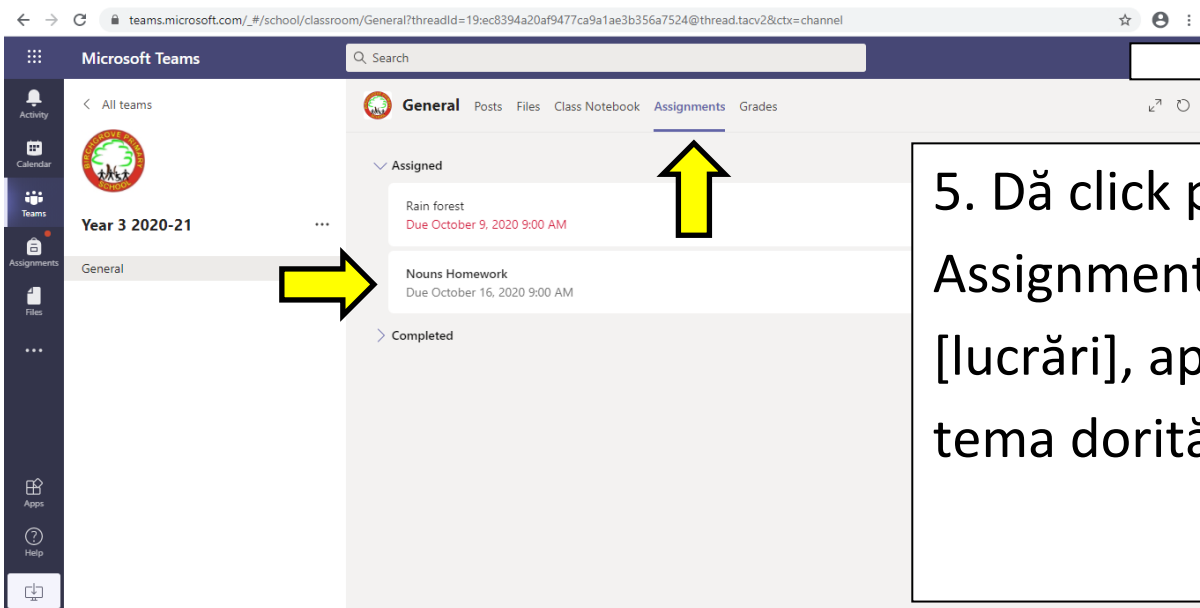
teams.microsoft.com/_#/school/classroom/General?threadId=19:ec8394a20af9477ca9a1ae3b356a7524@thread.tacv2&ctx=channel

Microsoft Teams

Search

Activity

Calendar

Teams

Assignments

Files

...

Apps

Help

All teams

BIRCHGROVE PRIMARY SCHOOL

Year 3 2020-21

General

General Posts Files Class Notebook Assignments Grades

Assigned

Rain forest
Due October 9, 2020 9:00 AM

Nouns Homework
Due October 16, 2020 9:00 AM

Completed

5. Dă click p
Assignment
[lucrări], ap
tema dorită